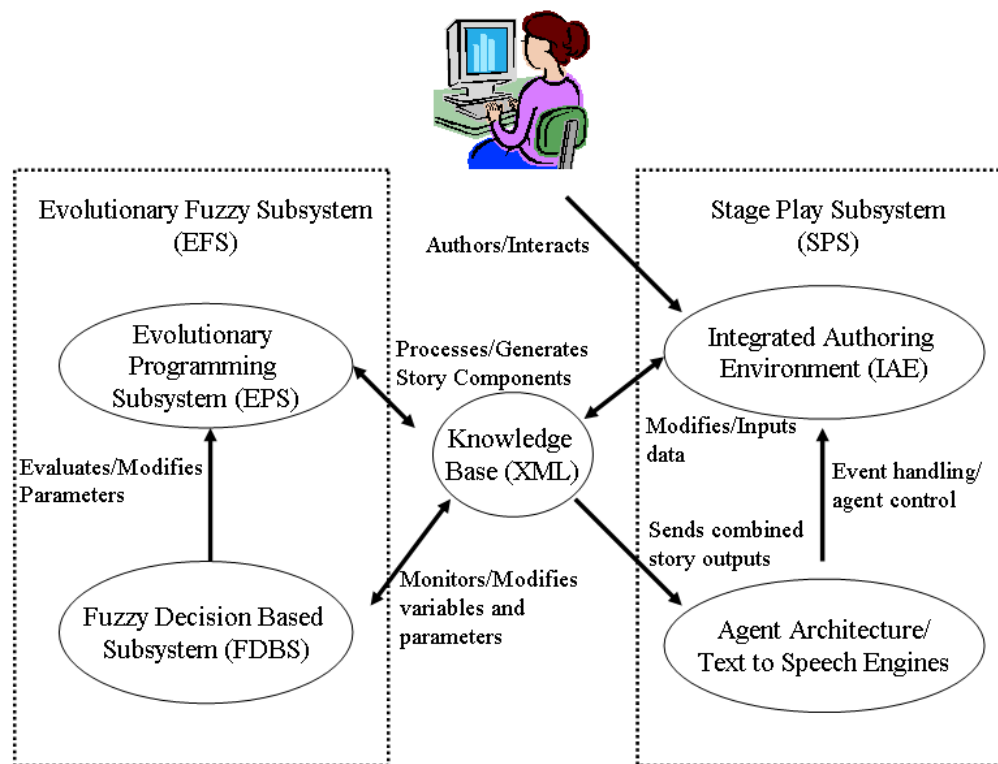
Evolutionary Fuzzy Subsystem (EFS)

Stage Play Subsystem (SPS)

Authors/Interacts

Evolutionary Programming Subsystem (EPS)

Processes/Generates Story Components

Integrated Authoring Environment (IAE)

Knowledge Base (XML)

Modifies/Inputs data

Evaluates/Modifies Parameters

Event handling/ agent control

Sends combined story outputs

Monitors/Modifies variables and parameters

Fuzzy Decision Based Subsystem (FDBS)

Agent Architecture/ Text to Speech Engines